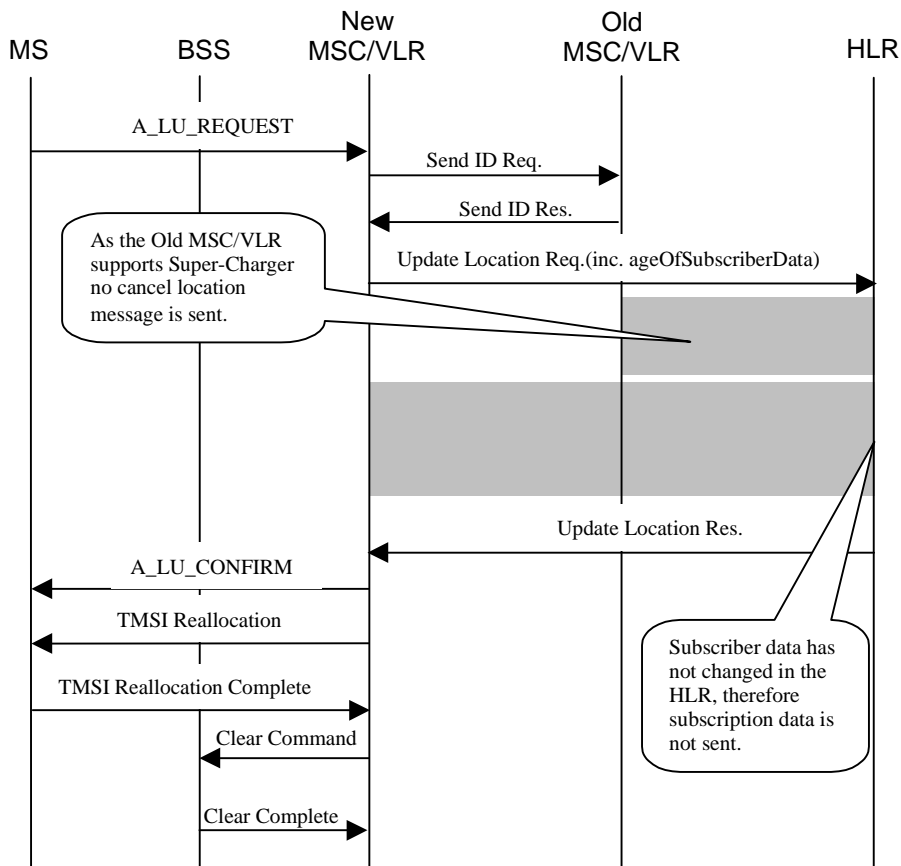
MS

BSS

New MSC/VLR

Old MSC/VLR

HLR

A_LU_REQUEST

Send ID Req.

Send ID Res.

As the Old MSC/VLR supports Super-Charger no cancel location message is sent.

Update Location Req.(inc. ageOfSubscriberData)

Update Location Res.

A_LU_CONFIRM

TMSI Reallocation

TMSI Reallocation Complete

Clear Command

Clear Complete

Subscriber data has not changed in the HLR, therefore subscription data is not sent.